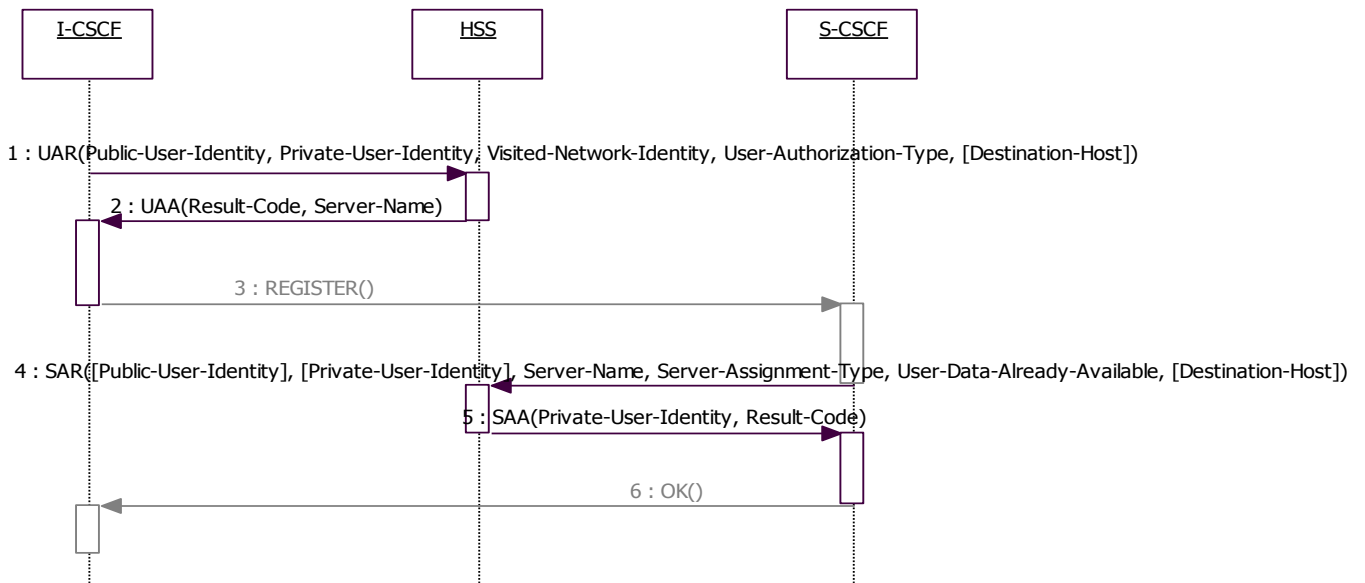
I-CSCF

HSS

S-CSCF

1 : UAR(Public-User-Identity, Private-User-Identity, Visited-Network-Identity, User-Authorization-Type, [Destination-Host])

2 : UAA(Result-Code, Server-Name)

3 : REGISTER()

4 : SAR([Public-User-Identity], [Private-User-Identity], Server-Name, Server-Assignment-Type, User-Data-Already-Available, [Destination-Host])

5 : SAA(Private-User-Identity, Result-Code)

6 : OK()